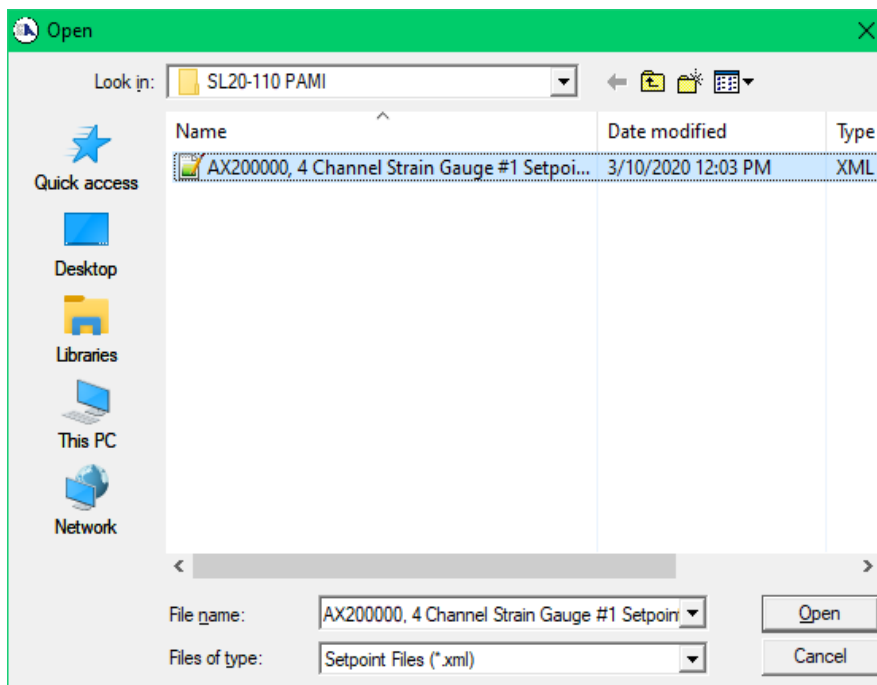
Open

Look in: SL20-110 PAMI

Quick access
Desktop
Libraries
This PC
Network

| Name | Date modified | Type |
|---|---|---|
| AX200000, 4 Channel Strain Gauge #1 Setpoi... | 3/10/2020 12:03 PM | XML |

File name: AX200000, 4 Channel Strain Gauge #1 Setpoin

Files of type: Setpoint Files (*.xml)

Open

Cancel